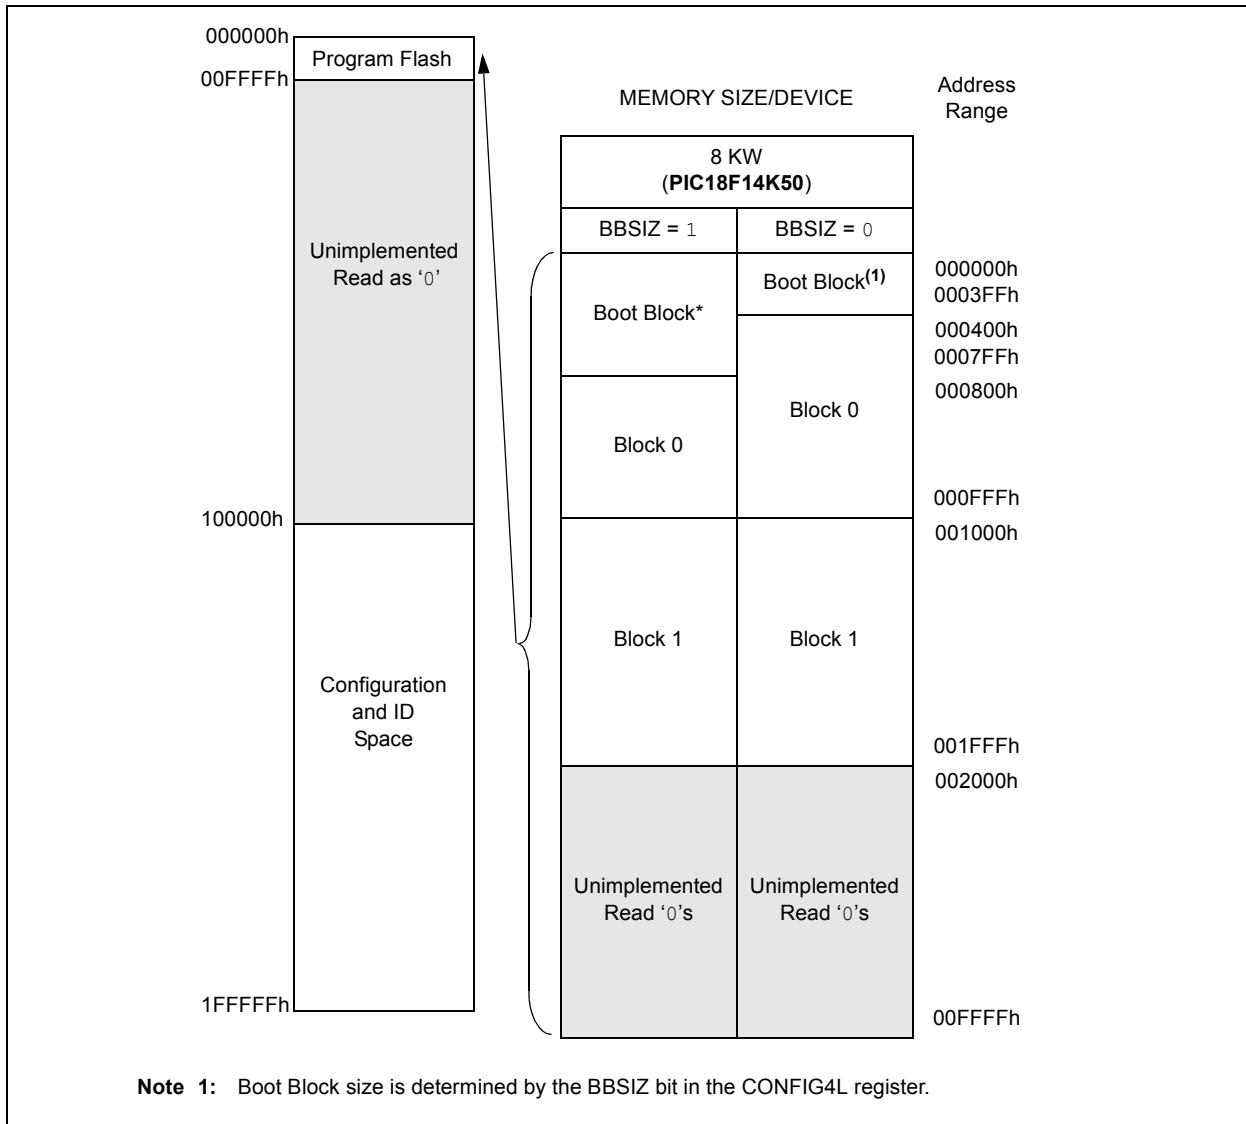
000000h
00FFFFh
Program Flash

Unimplemented Read as '0'

100000h

Configuration and ID Space

1FFFFFh

MEMORY SIZE/DEVICE

Address Range

| 8 KW (**PIC18F14K50**) | |
|---|---|
| BBSIZ = 1 | BBSIZ = 0 |
| Boot Block* | Boot Block$^{(1)}$ |
| Block 0 | Block 0 |
| Block 1 | Block 1 |
| Unimplemented Read '0's | Unimplemented Read '0's |

000000h
0003FFh
000400h
0007FFh
000800h
000FFFh
001000h
001FFFh
002000h
00FFFFh

**Note 1:** Boot Block size is determined by the BBSIZ bit in the CONFIG4L register.